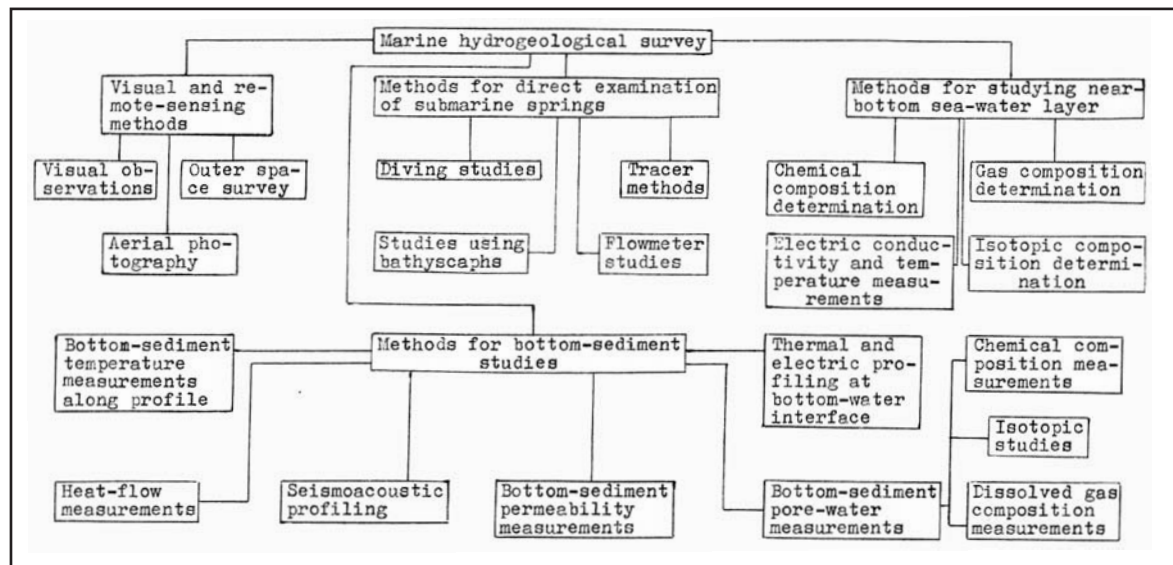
Marine hydrogeological survey

Visual and remote-sensing methods

Visual observations

Outer space survey

Aerial photography

Methods for direct examination of submarine springs

Diving studies

Tracer methods

Studies using bathyscaphs

Flowmeter studies

Methods for studying near-bottom sea-water layer

Chemical composition determination

Gas composition determination

Electric conductivity and temperature measurements

Isotopic composition determination

Bottom-sediment temperature measurements along profile

Methods for bottom-sediment studies

Thermal and electric profiling at bottom-water interface

Chemical composition measurements

Isotopic studies

Dissolved gas composition measurements

Heat-flow measurements

Seismoacoustic profiling

Bottom-sediment permeability measurements

Bottom-sediment pore-water measurements